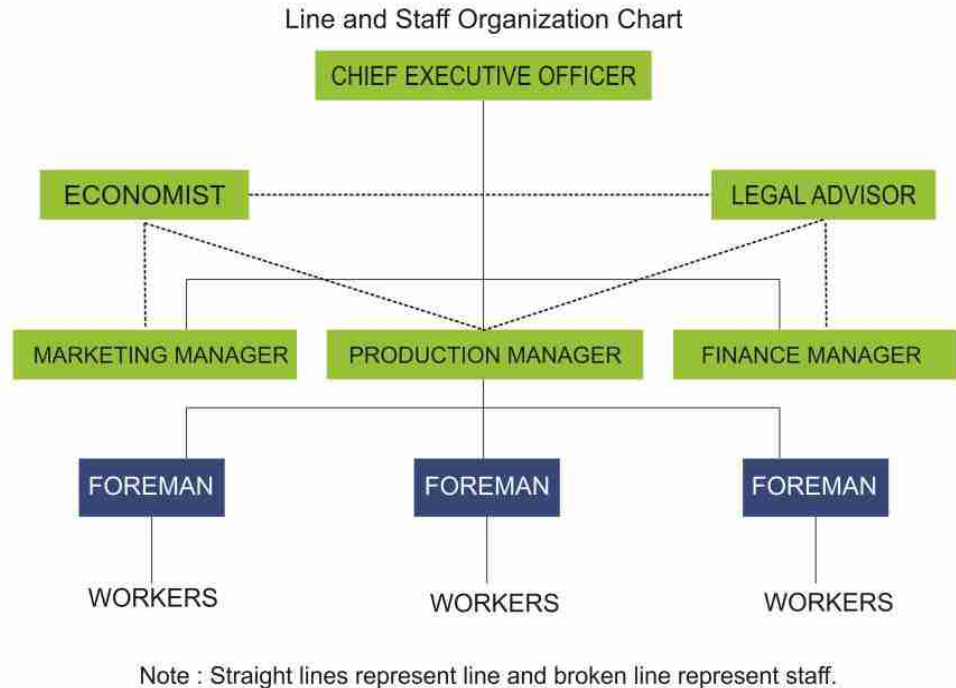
Line and Staff Organization Chart

CHIEF EXECUTIVE OFFICER

ECONOMIST

LEGAL ADVISOR

MARKETING MANAGER

PRODUCTION MANAGER

FINANCE MANAGER

FOREMAN

FOREMAN

FOREMAN

WORKERS

WORKERS

WORKERS

Note : Straight lines represent line and broken line represent staff.